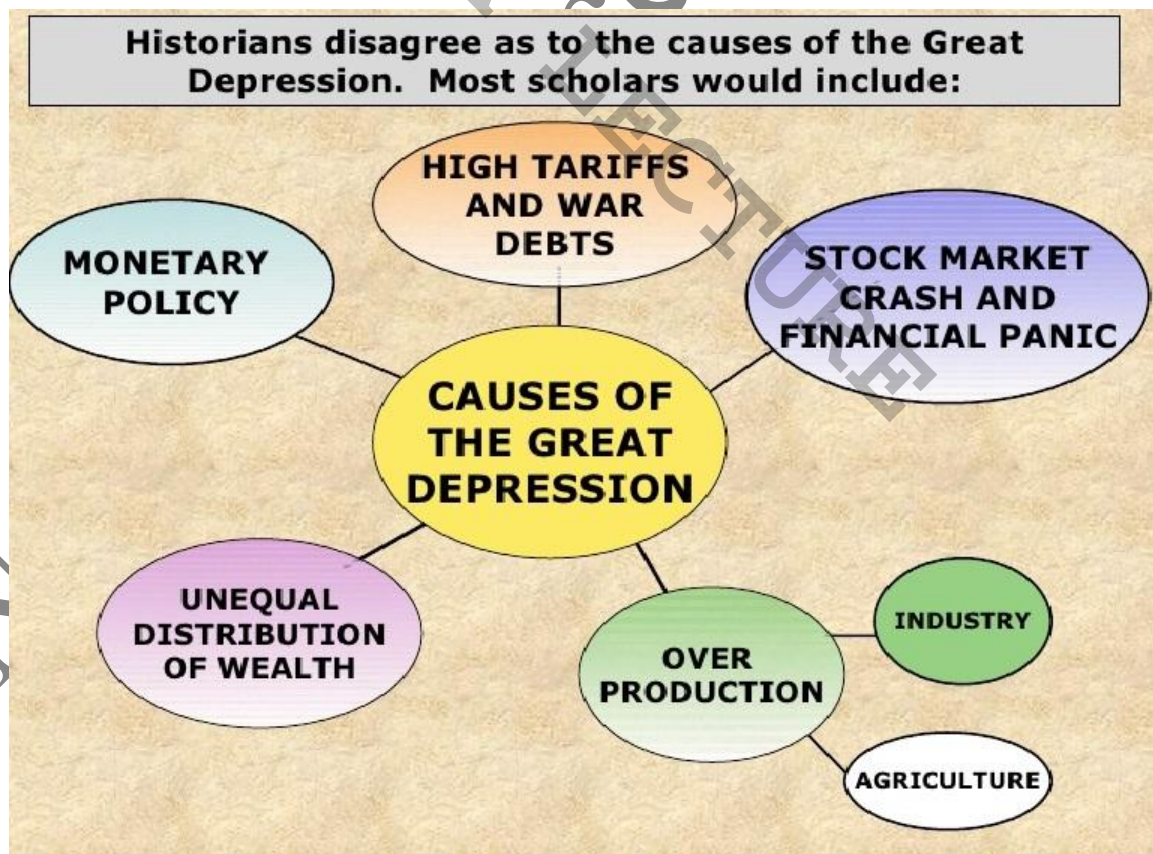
Historians disagree as to the causes of the Great Depression. Most scholars would include:

HIGH TARIFFS AND WAR DEBTS

MONETARY POLICY

STOCK MARKET CRASH AND FINANCIAL PANIC

CAUSES OF THE GREAT DEPRESSION

UNEQUAL DISTRIBUTION OF WEALTH

OVER PRODUCTION

INDUSTRY

AGRICULTURE